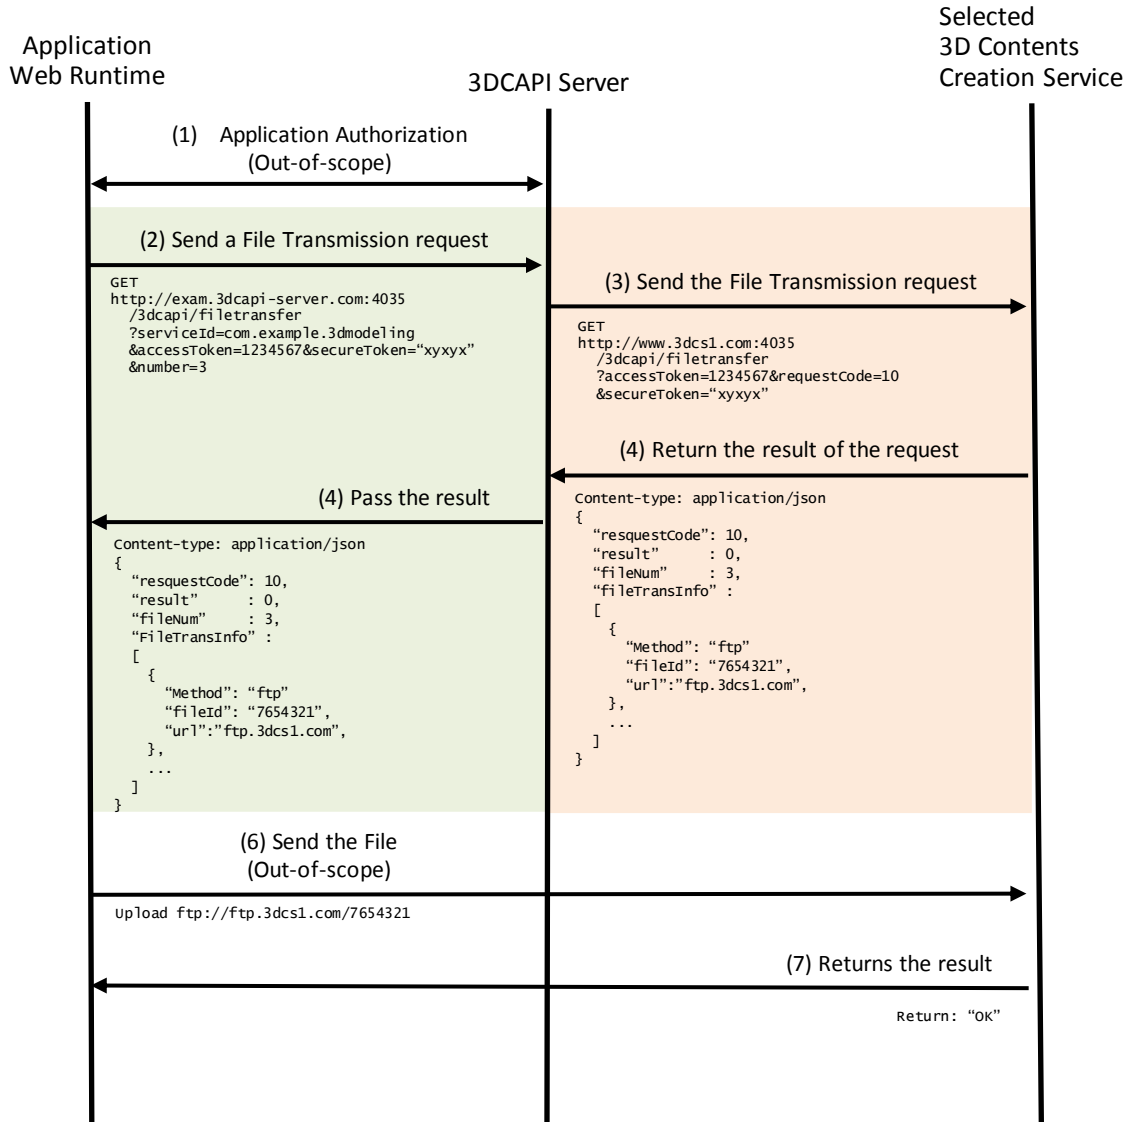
Application
Web Runtime

3DCAPI Server

Selected
3D Contents
Creation Service

(1) Application Authorization
(Out-of-scope)

(2) Send a File Transmission request

GET
http://exam.3dcapi-server.com:4035
/3dcapi/filetransfer
?serviceId=com.example.3dmodeling
&accessToken=1234567&secureToken="xyxyx"
&number=3

(3) Send the File Transmission request

GET
http://www.3dcs1.com:4035
/3dcapi/filetransfer
?accessToken=1234567&requestCode=10
&secureToken="xyxyx"

(4) Return the result of the request

Content-type: application/json
{
"resquestCode": 10,
"result" : 0,
"fileNum" : 3,
"fileTransInfo" :
[
{
"Method": "ftp"
"fileId": "7654321",
"url":"ftp.3dcs1.com",
},
...
]
}

(4) Pass the result

Content-type: application/json
{
"resquestCode": 10,
"result" : 0,
"fileNum" : 3,
"FileTransInfo" :
[
{
"Method": "ftp"
"fileId": "7654321",
"url":"ftp.3dcs1.com",
},
...
]
}

(6) Send the File
(Out-of-scope)

Upload ftp://ftp.3dcs1.com/7654321

(7) Returns the result

Return: "OK"